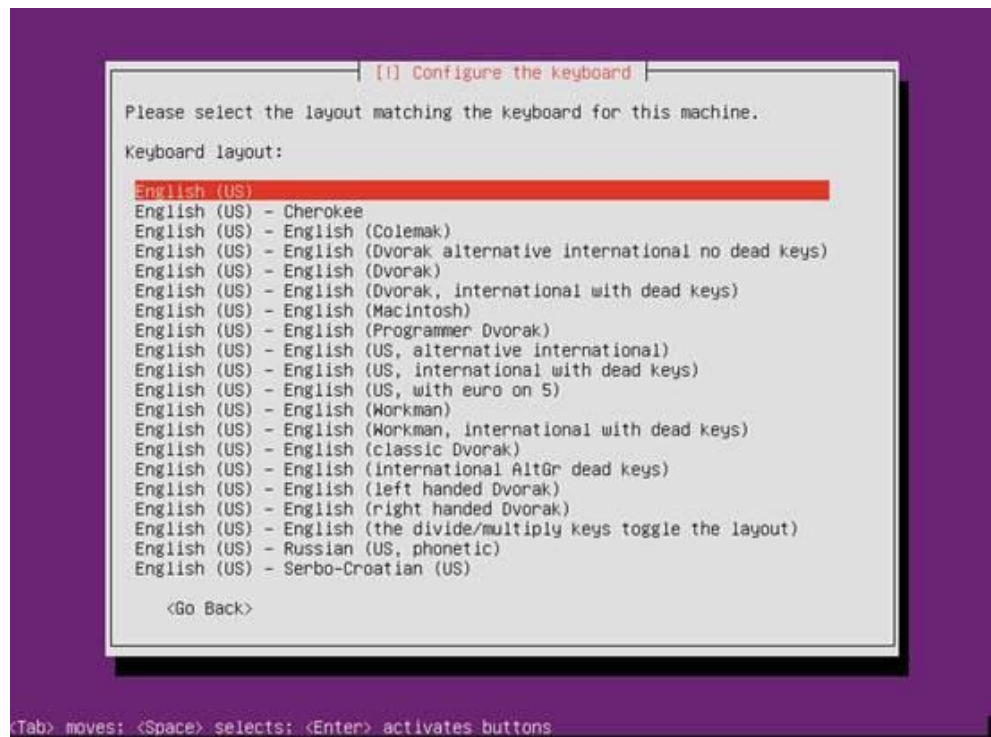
[!] Configure the keyboard

Please select the layout matching the keyboard for this machine.

Keyboard layout:

English (US)
English (US) - Cherokee
English (US) - English (Colemak)
English (US) - English (Dvorak alternative international no dead keys)
English (US) - English (Dvorak)
English (US) - English (Dvorak, international with dead keys)
English (US) - English (Macintosh)
English (US) - English (Programmer Dvorak)
English (US) - English (US, alternative international)
English (US) - English (US, international with dead keys)
English (US) - English (US, with euro on 5)
English (US) - English (Workman)
English (US) - English (Workman, international with dead keys)
English (US) - English (classic Dvorak)
English (US) - English (international AltGr dead keys)
English (US) - English (left handed Dvorak)
English (US) - English (right handed Dvorak)
English (US) - English (the divide/multiply keys toggle the layout)
English (US) - Russian (US, phonetic)
English (US) - Serbo-Croatian (US)

<Go Back>

<Tab> moves; <Space> selects; <Enter> activates buttons